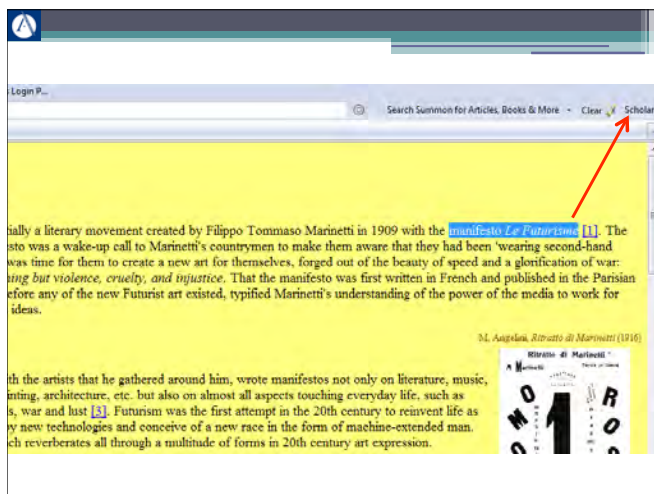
Login P...

Search Summon for Articles, Books & More Clear Scholar

tially a literary movement created by Filippo Tommaso Marinetti in 1909 with the manifesto *Le Futurisme* [1]. The sto was a wake-up call to Marinetti's countrymen to make them aware that they had been 'wearing second-hand was time for them to create a new art for themselves, forged out of the beauty of speed and a glorification of war: *ing but violence, cruelty, and injustice*. That the manifesto was first written in French and published in the Parisian efore any of the new Futurist art existed, typified Marinetti's understanding of the power of the media to work for ideas.

M. Angelini, *Ritratto di Marinetti* (1916)

th the artists that he gathered around him, wrote manifestos not only on literature, music, nting, architecture, etc. but also on almost all aspects touching everyday life, such as s, war and lust [3]. Futurism was the first attempt in the 20th century to reinvent life as y new technologies and conceive of a new race in the form of machine-extended man. ch reverberates all through a multitude of forms in 20th century art expression.

Ritratto di Marinetti
A Marinetti
M O R O
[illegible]